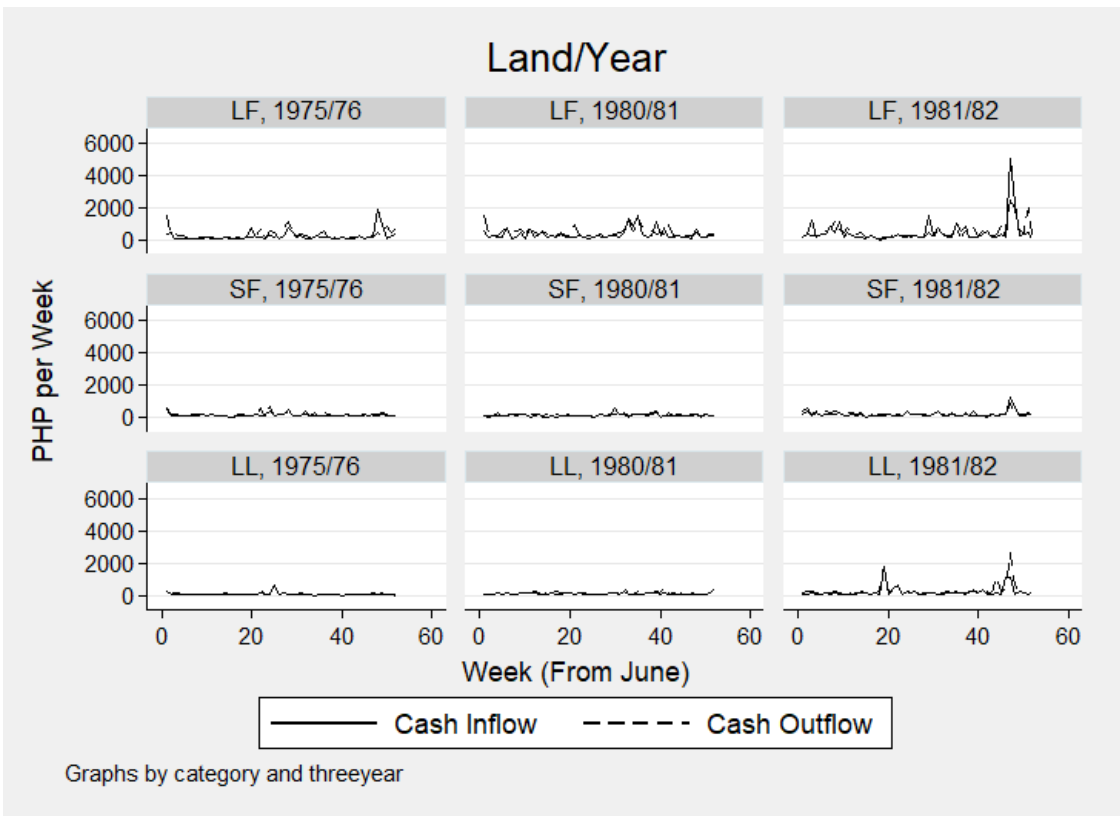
Land/Year

LF, 1975/76

LF, 1980/81

LF, 1981/82

SF, 1975/76

SF, 1980/81

SF, 1981/82

LL, 1975/76

LL, 1980/81

LL, 1981/82

PHP per Week

6000
4000
2000
0

6000
4000
2000
0

6000
4000
2000
0

0 20 40 60

0 20 40 60

0 20 40 60

Week (From June)

Cash Inflow
Cash Outflow

Graphs by category and threeyear